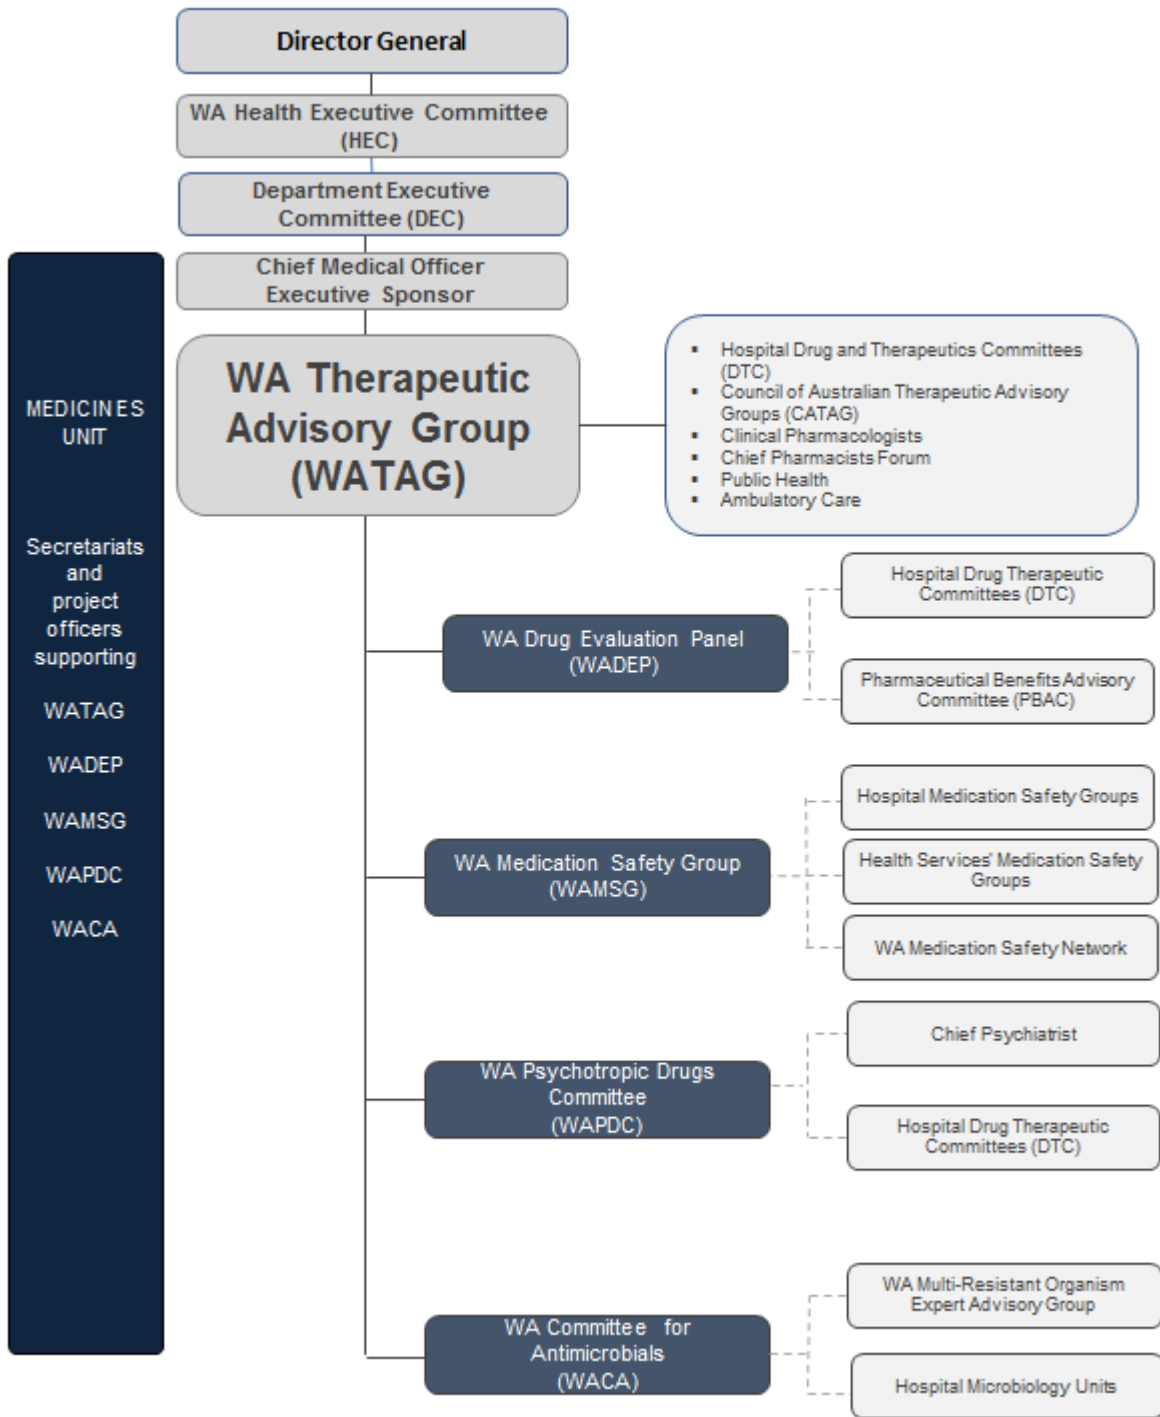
Director General

WA Health Executive Committee (HEC)

Department Executive Committee (DEC)

Chief Medical Officer Executive Sponsor

MEDICINES UNIT

Secretariats and project officers supporting

WATAG

WADEP

WAMSG

WAPDC

WACA

WA Therapeutic Advisory Group (WATAG)

- Hospital Drug and Therapeutics Committees (DTC)
- Council of Australian Therapeutic Advisory Groups (CATAG)
- Clinical Pharmacologists
- Chief Pharmacists Forum
- Public Health
- Ambulatory Care

WA Drug Evaluation Panel (WADEP)

Hospital Drug Therapeutic Committees (DTC)

Pharmaceutical Benefits Advisory Committee (PBAC)

WA Medication Safety Group (WAMSG)

Hospital Medication Safety Groups

Health Services' Medication Safety Groups

WA Medication Safety Network

WA Psychotropic Drugs Committee (WAPDC)

Chief Psychiatrist

Hospital Drug Therapeutic Committees (DTC)

WA Committee for Antimicrobials (WACA)

WA Multi-Resistant Organism Expert Advisory Group

Hospital Microbiology Units